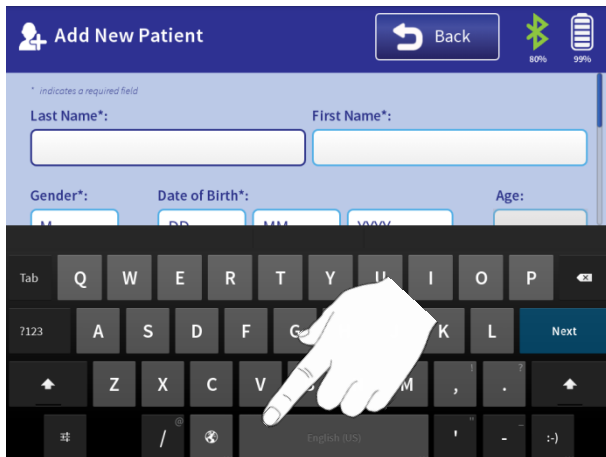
Add New Patient

Back

80%

99%

* indicates a required field

Last Name*:

First Name*:

Gender*:

Date of Birth*:

Age:

Tab Q W E R T Y U I O P

?123 A S D F G K L Next

Z X C V M , .

/ English (US) ' - :-)